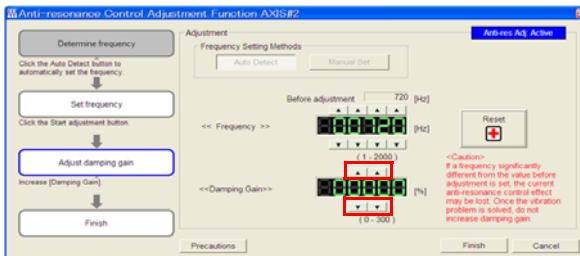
Anti-resonance Control Adjustment Function AXIS#2

Determine frequency

Click the Auto Detect button to automatically set the frequency.

Set frequency

Click the Start adjustment button.

Adjust damping gain

Increase [Damping Gain].

Finish

Adjustment

Anti-res Adj. Active

Frequency Setting Methods

Auto Detect

Manual Set

Before adjustment 720 [Hz]

<< Frequency >>

[Hz]

( 1 - 2000 )

<<Damping Gain>>

[%]

( 0 - 300 )

Reset

<Caution>
If a frequency significantly different from the value before adjustment is set, the current anti-resonance control effect may be lost. Once the vibration problem is solved, do not increase damping gain.

Precautions

Finish

Cancel